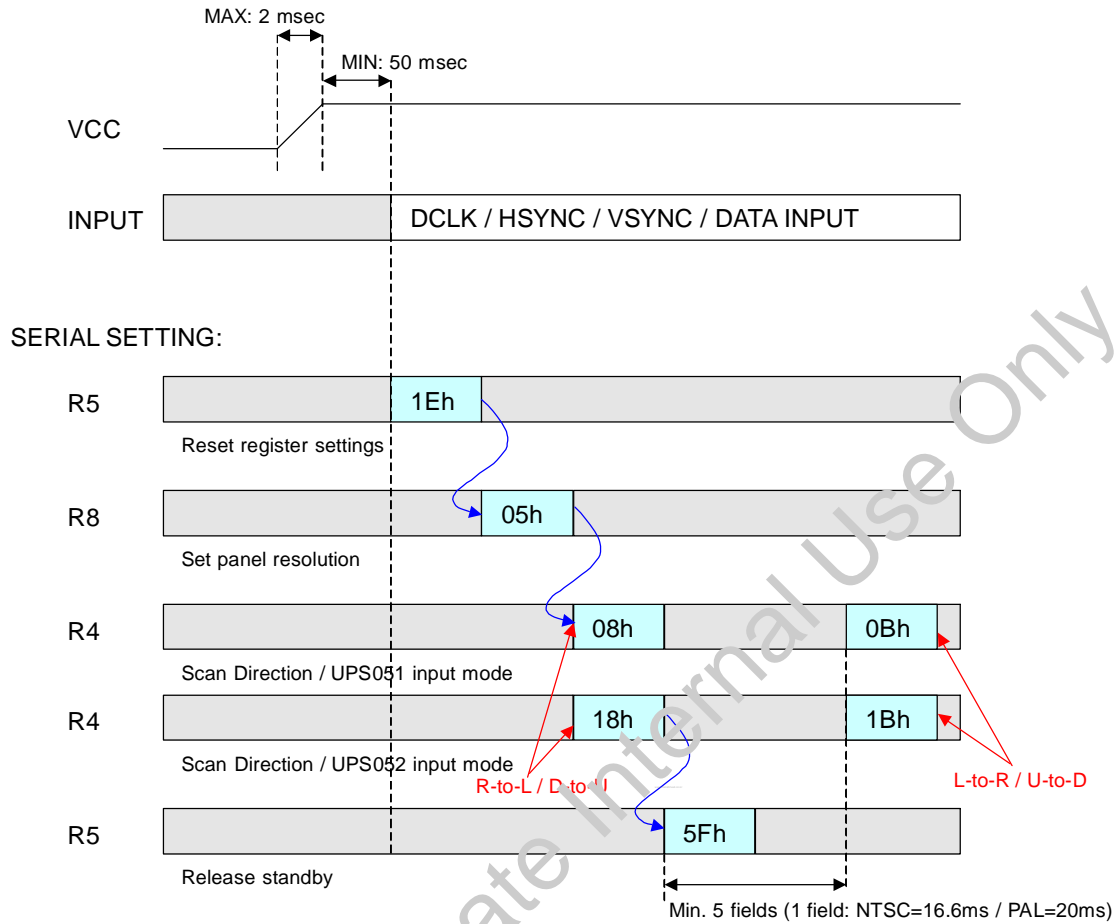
MAX: 2 msec

MIN: 50 msec

VCC

INPUT

DCLK / HSYNC / VSYNC / DATA INPUT

SERIAL SETTING:

R5

1Eh

Reset register settings

R8

05h

Set panel resolution

R4

08h

0Bh

Scan Direction / UPS051 input mode

R4

18h

1Bh

Scan Direction / UPS052 input mode

R-to-L / D-to-U

L-to-R / U-to-D

R5

5Fh

Release standby

Min. 5 fields (1 field: NTSC=16.6ms / PAL=20ms)

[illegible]ate Internal Use Only